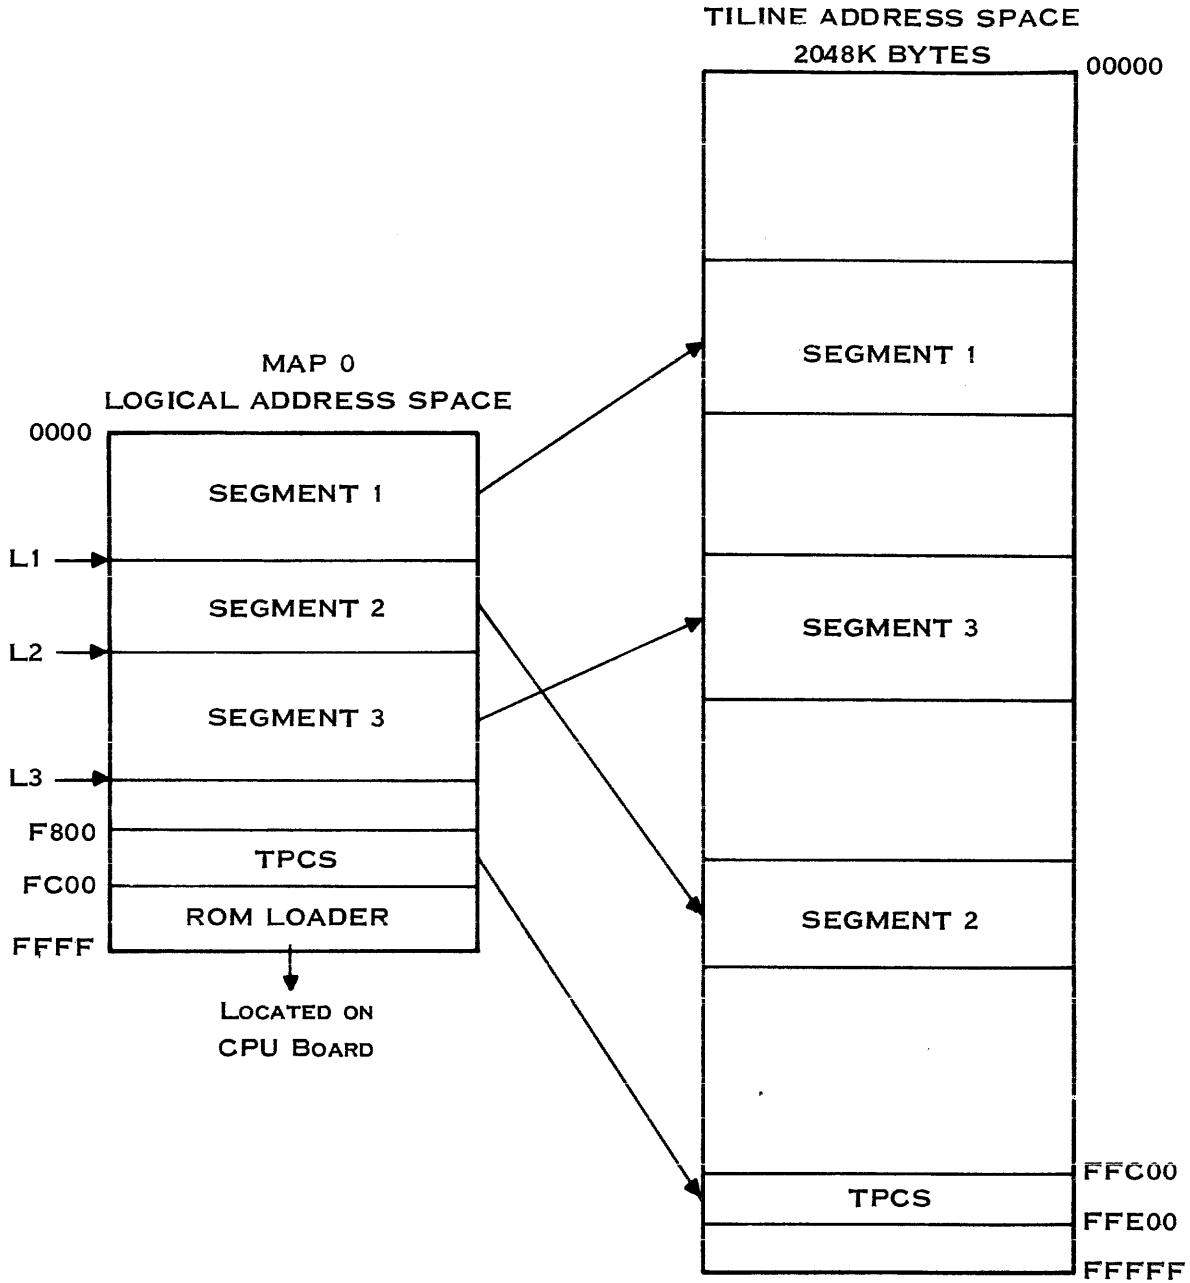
TILINE ADDRESS SPACE
2048K BYTES

00000

SEGMENT 1

SEGMENT 3

SEGMENT 2

FFC00

TPCS

FFE00

FFFFF

MAP 0
LOGICAL ADDRESS SPACE

0000

SEGMENT 1

L1

SEGMENT 2

L2

SEGMENT 3

L3

F800

TPCS

FC00

ROM LOADER

FFFF

LOCATED ON
CPU BOARD